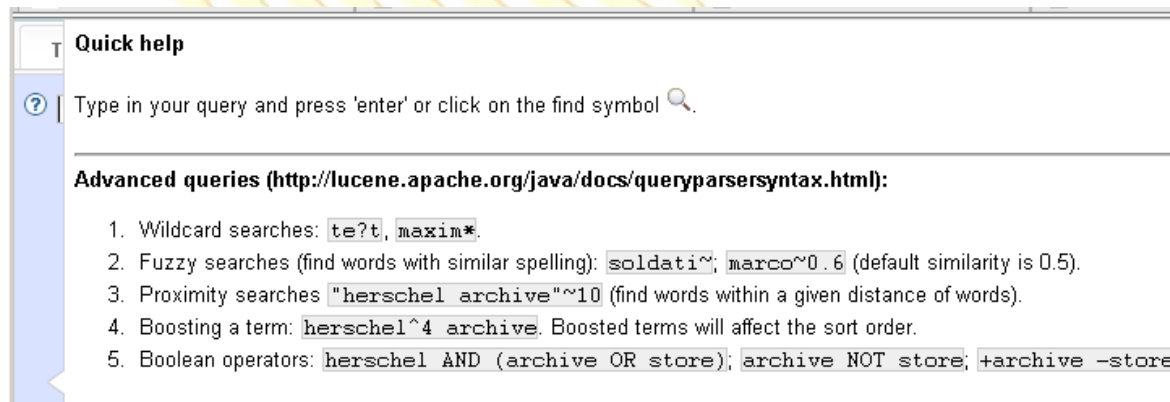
T

Quick help

Type in your query and press 'enter' or click on the find symbol.

Advanced queries (http://lucene.apache.org/java/docs/queryparsersyntax.html):

1. Wildcard searches: te?t, maxim*.
2. Fuzzy searches (find words with similar spelling): soldati~; marco~0.6 (default similarity is 0.5).
3. Proximity searches "herschel archive"~10 (find words within a given distance of words).
4. Boosting a term: herschel^4 archive. Boosted terms will affect the sort order.
5. Boolean operators: herschel AND (archive OR store); archive NOT store; +archive -store